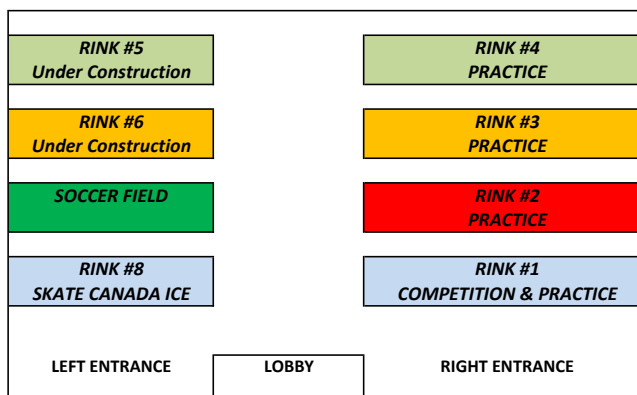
RINK #5
Under Construction

RINK #4
PRACTICE

RINK #6
Under Construction

RINK #3
PRACTICE

SOCCER FIELD

RINK #2
PRACTICE

RINK #8
SKATE CANADA ICE

RINK #1
COMPETITION & PRACTICE

LEFT ENTRANCE

LOBBY

RIGHT ENTRANCE